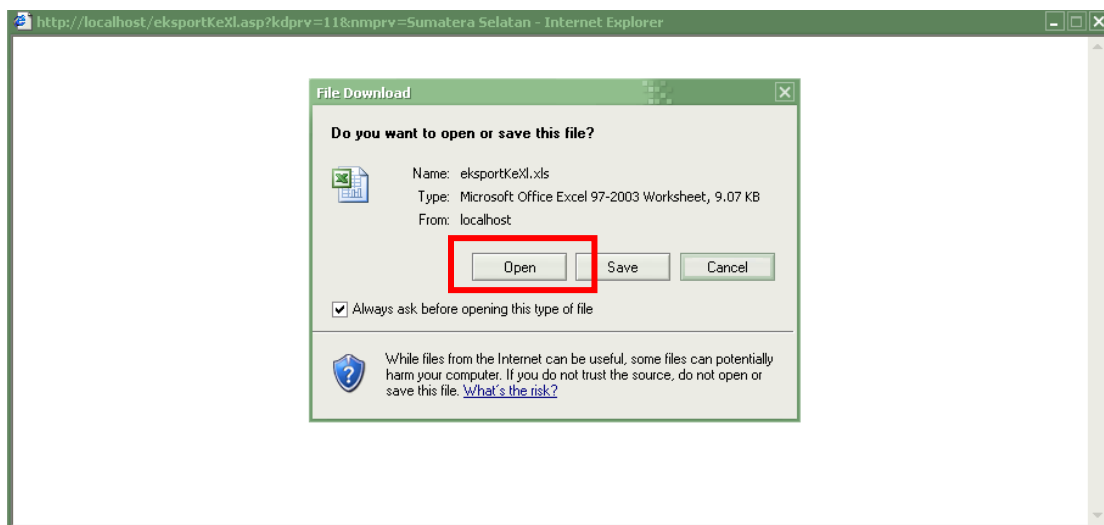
http://localhost/eksportKeXl.asp?kdprv=11&nmprv=Sumatera Selatan - Internet Explorer

File Download

Do you want to open or save this file?

Name: eksportKeXl.xls
Type: Microsoft Office Excel 97-2003 Worksheet, 9.07 KB
From: localhost

Open Save Cancel

Always ask before opening this type of file

While files from the Internet can be useful, some files can potentially harm your computer. If you do not trust the source, do not open or save this file. What's the risk?